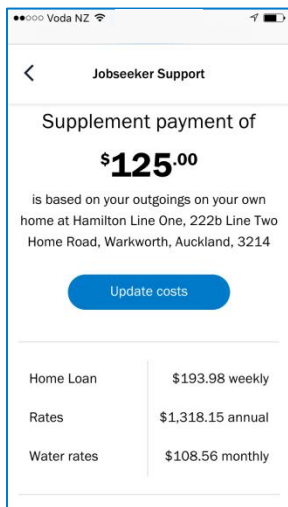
●●○○○ Voda NZ

<

Jobseeker Support

Supplement payment of

$^{\$}125^{.00}$

is based on your outgoings on your own home at Hamilton Line One, 222b Line Two Home Road, Warkworth, Auckland, 3214

Update costs

| | |
|---|---|
| Home Loan | \$193.98 weekly |
| Rates | \$1,318.15 annual |
| Water rates | \$108.56 monthly |